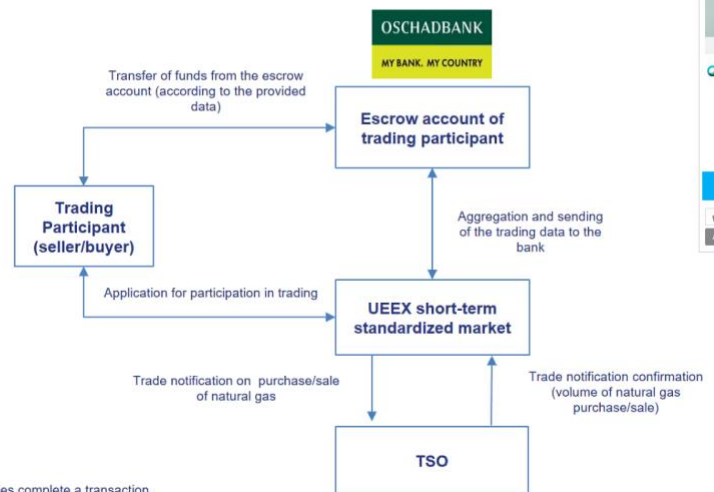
OSCHADBANK

MY BANK. MY COUNTRY

Transfer of funds from the escrow account (according to the provided data)

Escrow account of trading participant

Trading Participant (seller/buyer)

Aggregation and sending of the trading data to the bank

Application for participation in trading

UEEX short-term standardized market

Trade notification on purchase/sale of natural gas

Trade notification confirmation (volume of natural gas purchase/sale)

TSO

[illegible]es complete a transaction